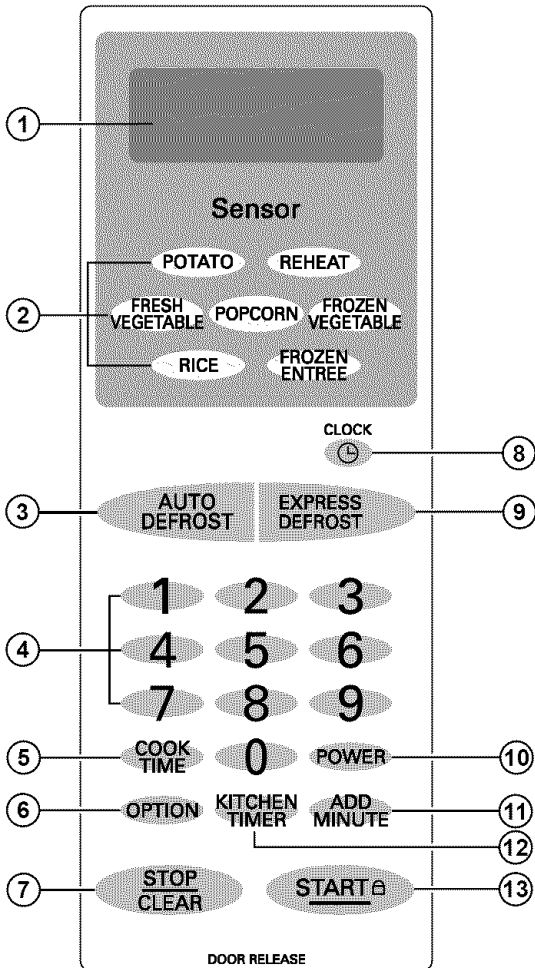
1

Sensor

POTATO REHEAT

2

FRESH VEGETABLE POPCORN FROZEN VEGETABLE

RICE FROZEN ENTREE

CLOCK

8

3

AUTO DEFROST

EXPRESS DEFROST

9

1 2 3

4

4 5 6

7 8 9

5

COOK TIME

0

POWER

10

6

OPTION

KITCHEN TIMER

ADD MINUTE

11

12

7

STOP CLEAR

START

13

DOOR RELEASE